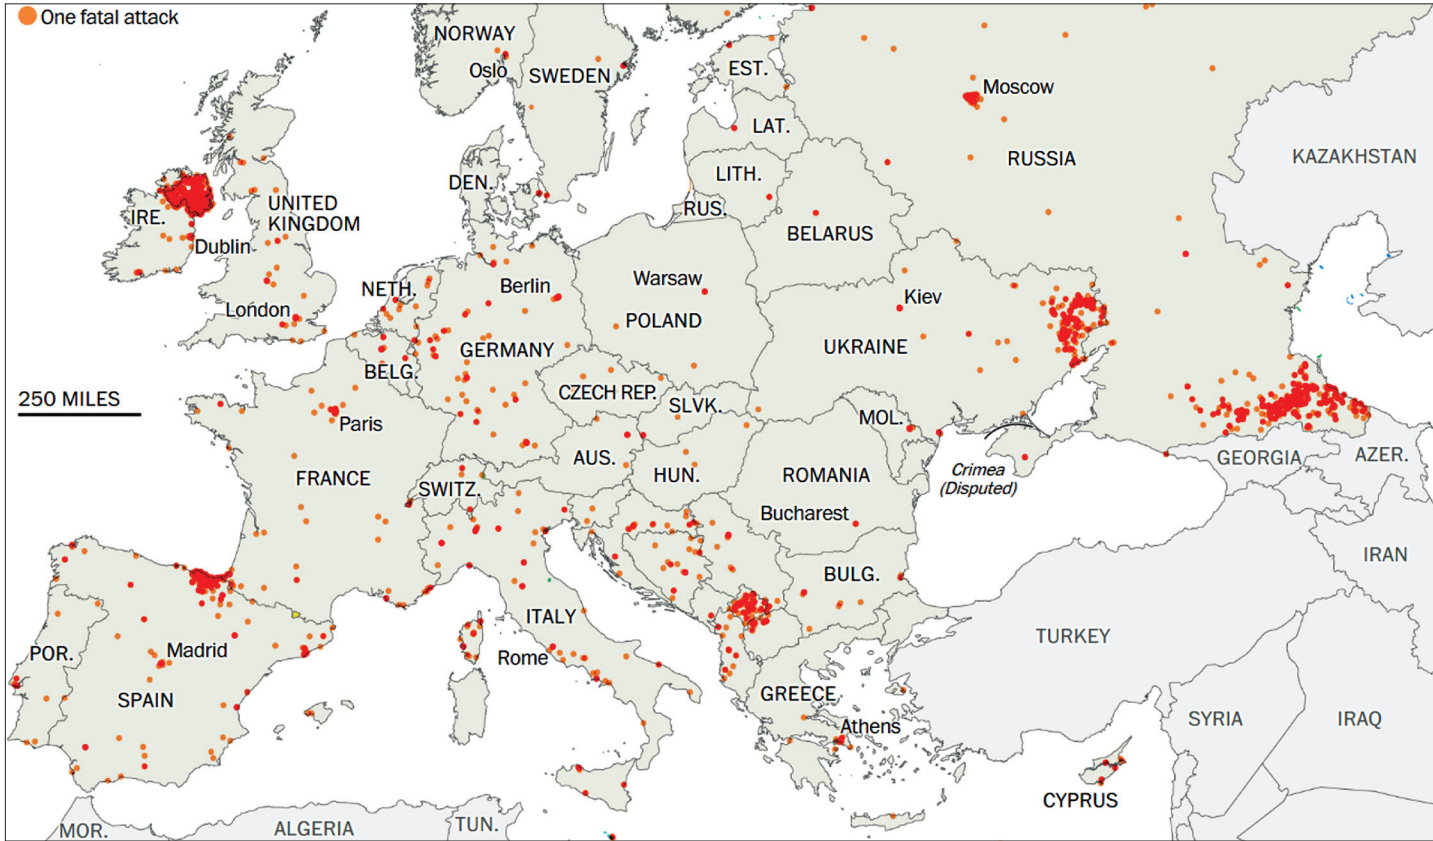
One fatal attack

NORWAY
Oslo
SWEDEN
EST.
Moscow
LAT.
RUSSIA
KAZAKHSTAN
LITH.
DEN.
RUS.
IRE.
UNITED KINGDOM
Dublin
BELARUS
Berlin
Warsaw
NETH.
London
Kiev
POLAND
GERMANY
UKRAINE
BELG.
250 MILES
CZECH REP.
SLVK.
Paris
MOL.
AUS.
HUN.
ROMANIA
Crimea (Disputed)
GEORGIA
AZER.
FRANCE
SWITZ.
Bucharest
BULG.
IRAN
ITALY
POR.
Madrid
Rome
TURKEY
SPAIN
GREECE
Athens
SYRIA
IRAQ
CYPRUS
MOR.
ALGERIA
TUN.